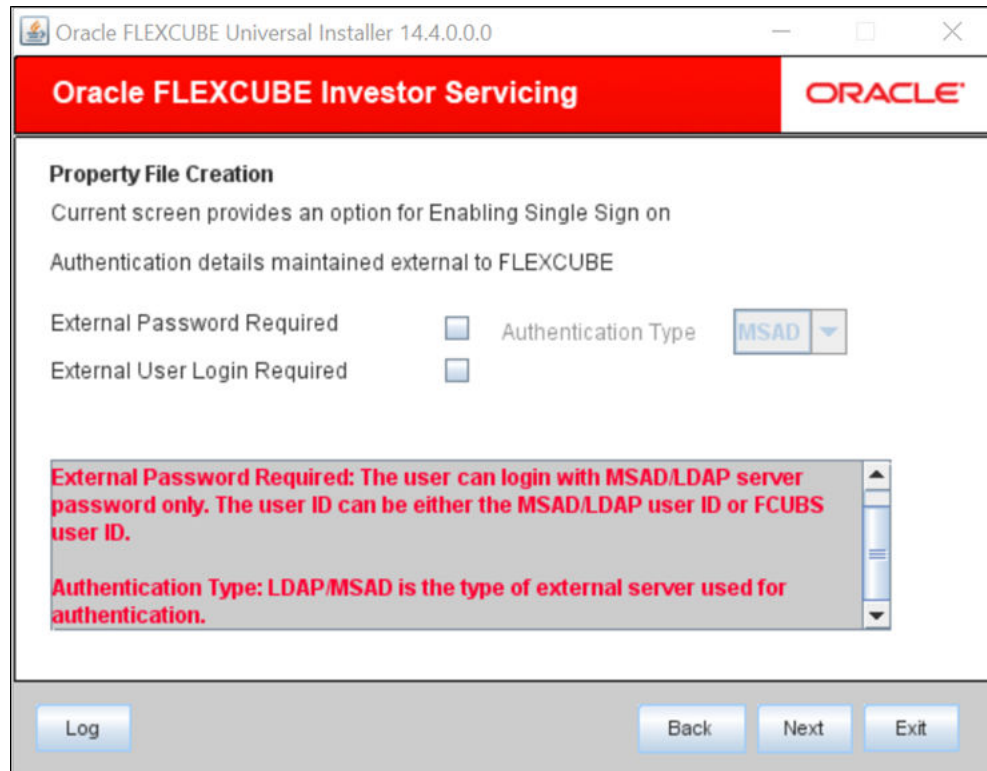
Oracle FLEXCUBE Universal Installer 14.4.0.0.0

Oracle FLEXCUBE Investor Servicing

ORACLE

Property File Creation

Current screen provides an option for Enabling Single Sign on

Authentication details maintained external to FLEXCUBE

External Password Required

Authentication Type MSAD

External User Login Required

External Password Required: The user can login with MSAD/LDAP server password only. The user ID can be either the MSAD/LDAP user ID or FCUBS user ID.

Authentication Type: LDAP/MSAD is the type of external server used for authentication.

Log

Back

Next

Exit